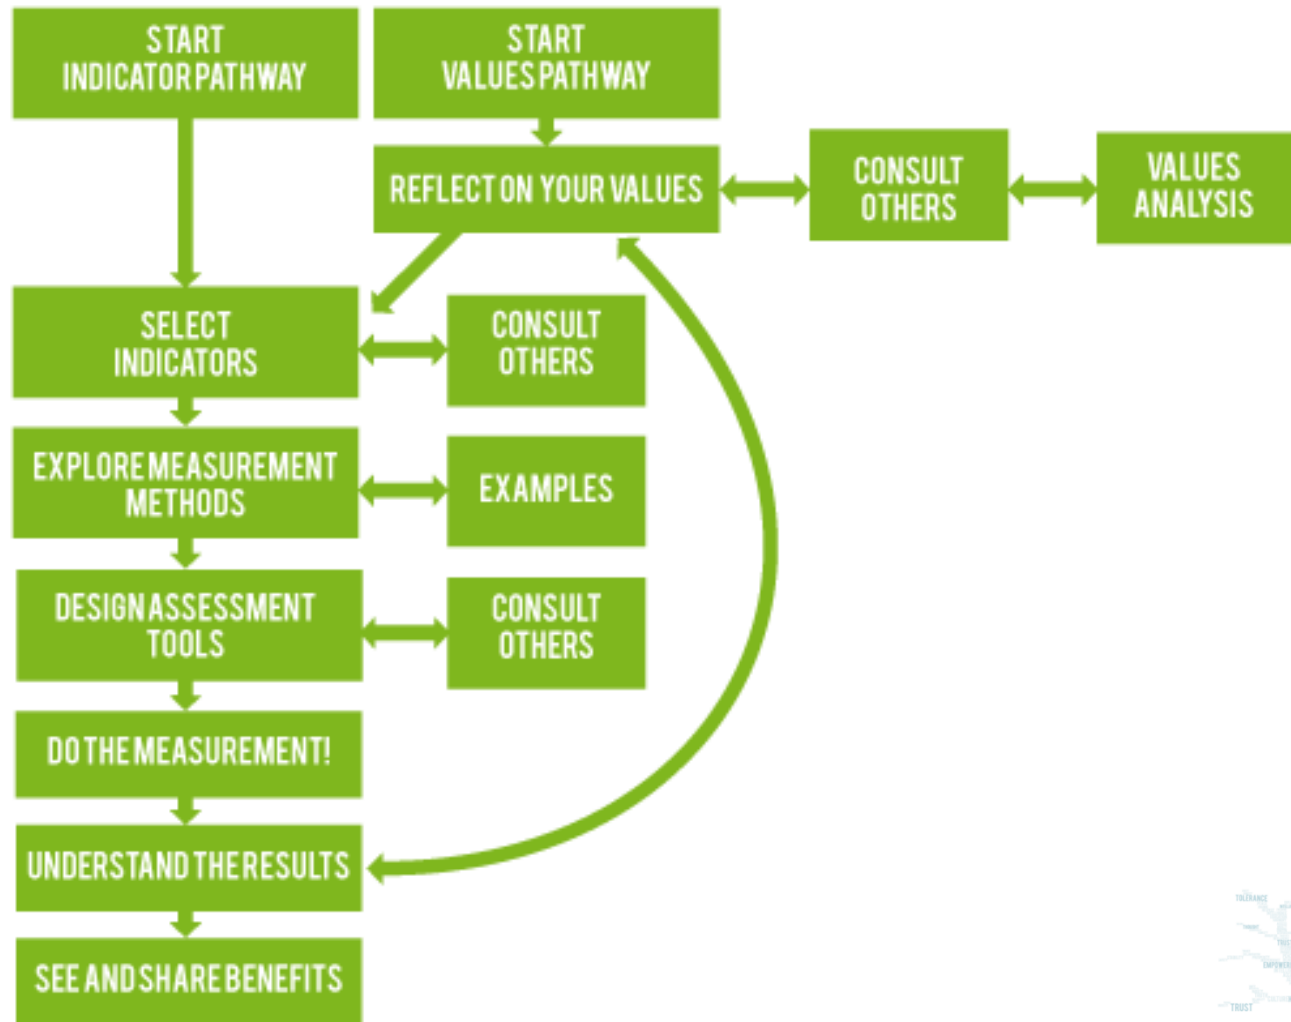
START INDICATOR PATHWAY

START VALUES PATHWAY

REFLECT ON YOUR VALUES

CONSULT OTHERS

VALUES ANALYSIS

SELECT INDICATORS

CONSULT OTHERS

EXPLORE MEASUREMENT METHODS

EXAMPLES

DESIGN ASSESSMENT TOOLS

CONSULT OTHERS

DO THE MEASUREMENT!

UNDERSTAND THE RESULTS

SEE AND SHARE BENEFITS

TOLERANCE

TRUST